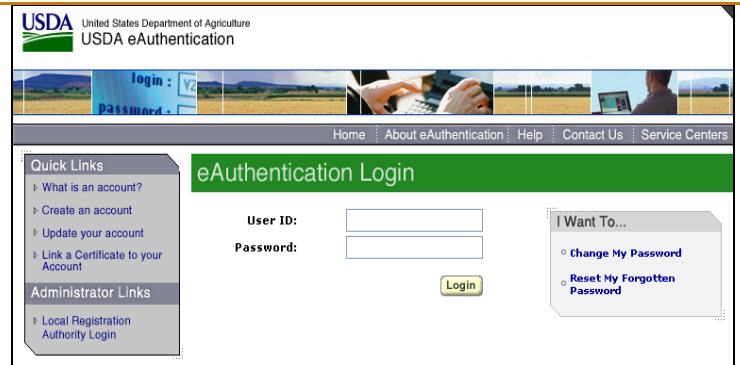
USDA United States Department of Agriculture
USDA eAuthentication

login :
password :

Home | About eAuthentication | Help | Contact Us | Service Centers

Quick Links
What is an account?
Create an account
Update your account
Link a Certificate to your Account

Administrator Links
Local Registration Authority Login

eAuthentication Login

User ID:
Password:

Login

I Want To...
Change My Password
Reset My Forgotten Password